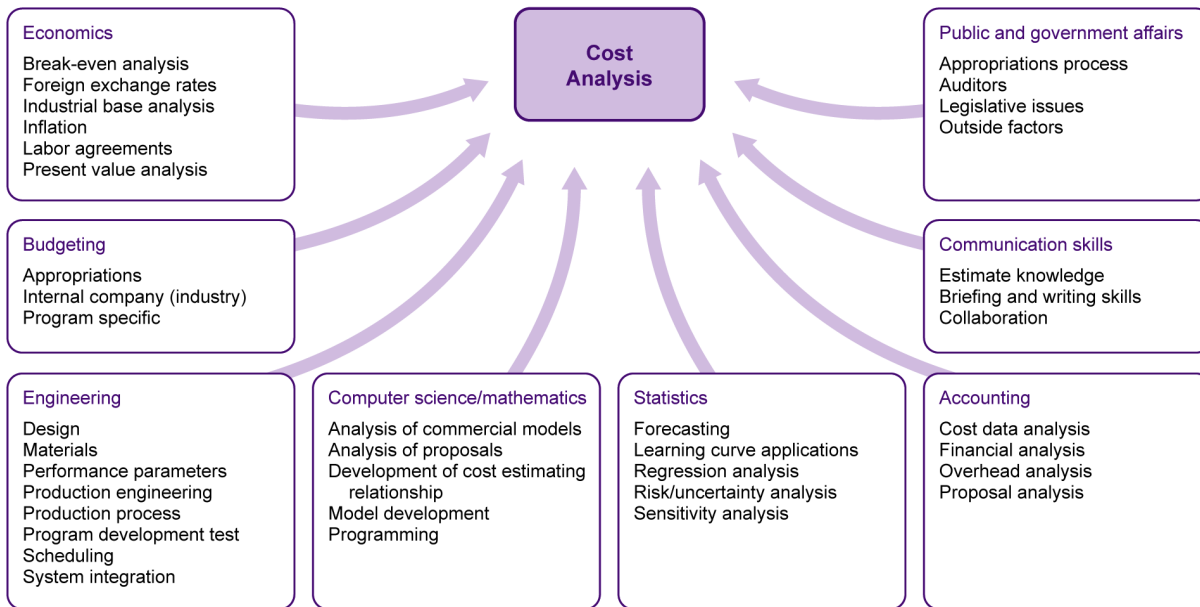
Cost Analysis

Economics
Break-even analysis
Foreign exchange rates
Industrial base analysis
Inflation
Labor agreements
Present value analysis

Budgeting
Appropriations
Internal company (industry)
Program specific

Engineering
Design
Materials
Performance parameters
Production engineering
Production process
Program development test
Scheduling
System integration

Computer science/mathematics
Analysis of commercial models
Analysis of proposals
Development of cost estimating relationship
Model development
Programming

Statistics
Forecasting
Learning curve applications
Regression analysis
Risk/uncertainty analysis
Sensitivity analysis

Accounting
Cost data analysis
Financial analysis
Overhead analysis
Proposal analysis

Public and government affairs
Appropriations process
Auditors
Legislative issues
Outside factors

Communication skills
Estimate knowledge
Briefing and writing skills
Collaboration